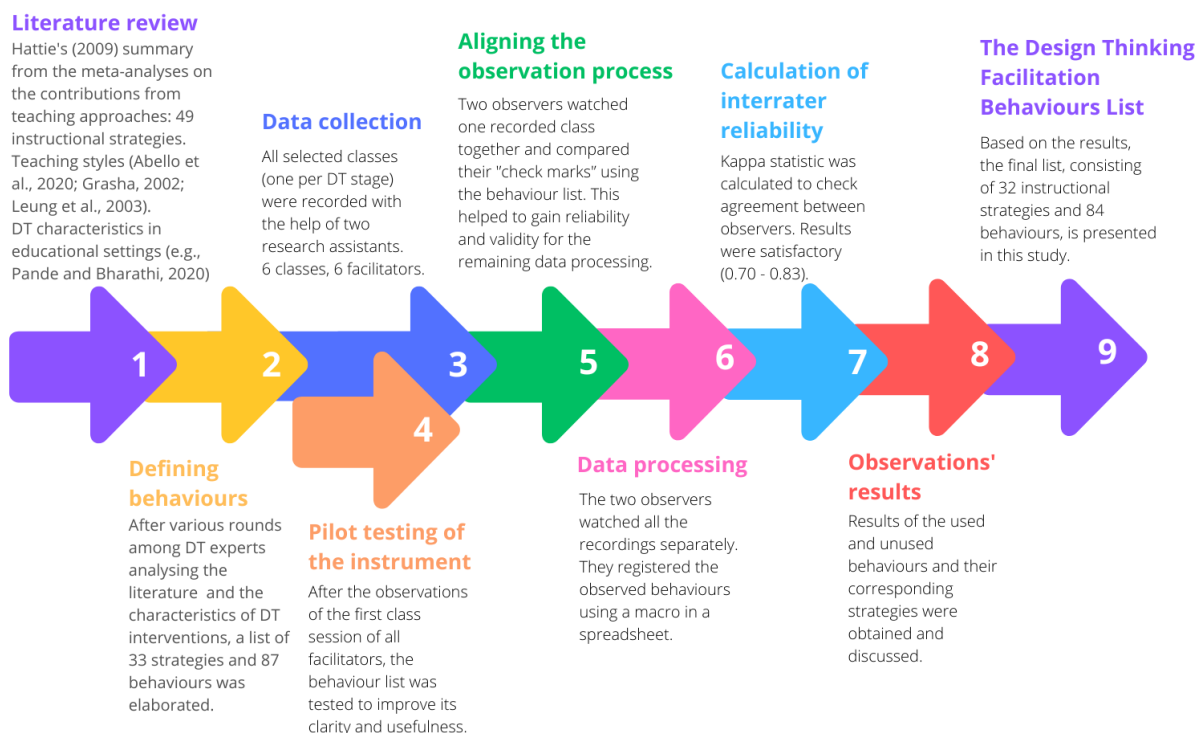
Literature review
Hattie's (2009) summary from the meta-analyses on the contributions from teaching approaches: 49 instructional strategies. Teaching styles (Abello et al., 2020; Grasha, 2002; Leung et al., 2003). DT characteristics in educational settings (e.g., Pande and Bharathi, 2020)

Data collection
All selected classes (one per DT stage) were recorded with the help of two research assistants. 6 classes, 6 facilitators.

Aligning the observation process
Two observers watched one recorded class together and compared their "check marks" using the behaviour list. This helped to gain reliability and validity for the remaining data processing.

Calculation of interrater reliability
Kappa statistic was calculated to check agreement between observers. Results were satisfactory (0.70 - 0.83).

The Design Thinking Facilitation Behaviours List
Based on the results, the final list, consisting of 32 instructional strategies and 84 behaviours, is presented in this study.

1 2 3 4 5 6 7 8 9

Defining behaviours
After various rounds among DT experts analysing the literature and the characteristics of DT interventions, a list of 33 strategies and 87 behaviours was elaborated.

Pilot testing of the instrument
After the observations of the first class session of all facilitators, the behaviour list was tested to improve its clarity and usefulness.

Data processing
The two observers watched all the recordings separately. They registered the observed behaviours using a macro in a spreadsheet.

Observations' results
Results of the used and unused behaviours and their corresponding strategies were obtained and discussed.